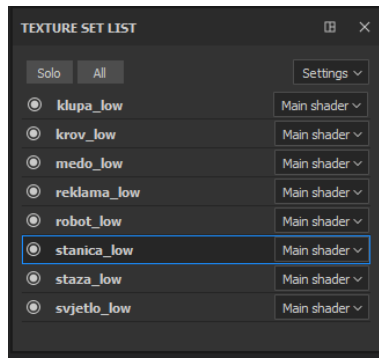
TEXTURE SET LIST

Solo All Settings

klupa_low Main shader
krov_low Main shader
medo_low Main shader
reklama_low Main shader
robot_low Main shader
stanica_low Main shader
staza_low Main shader
svjetlo_low Main shader